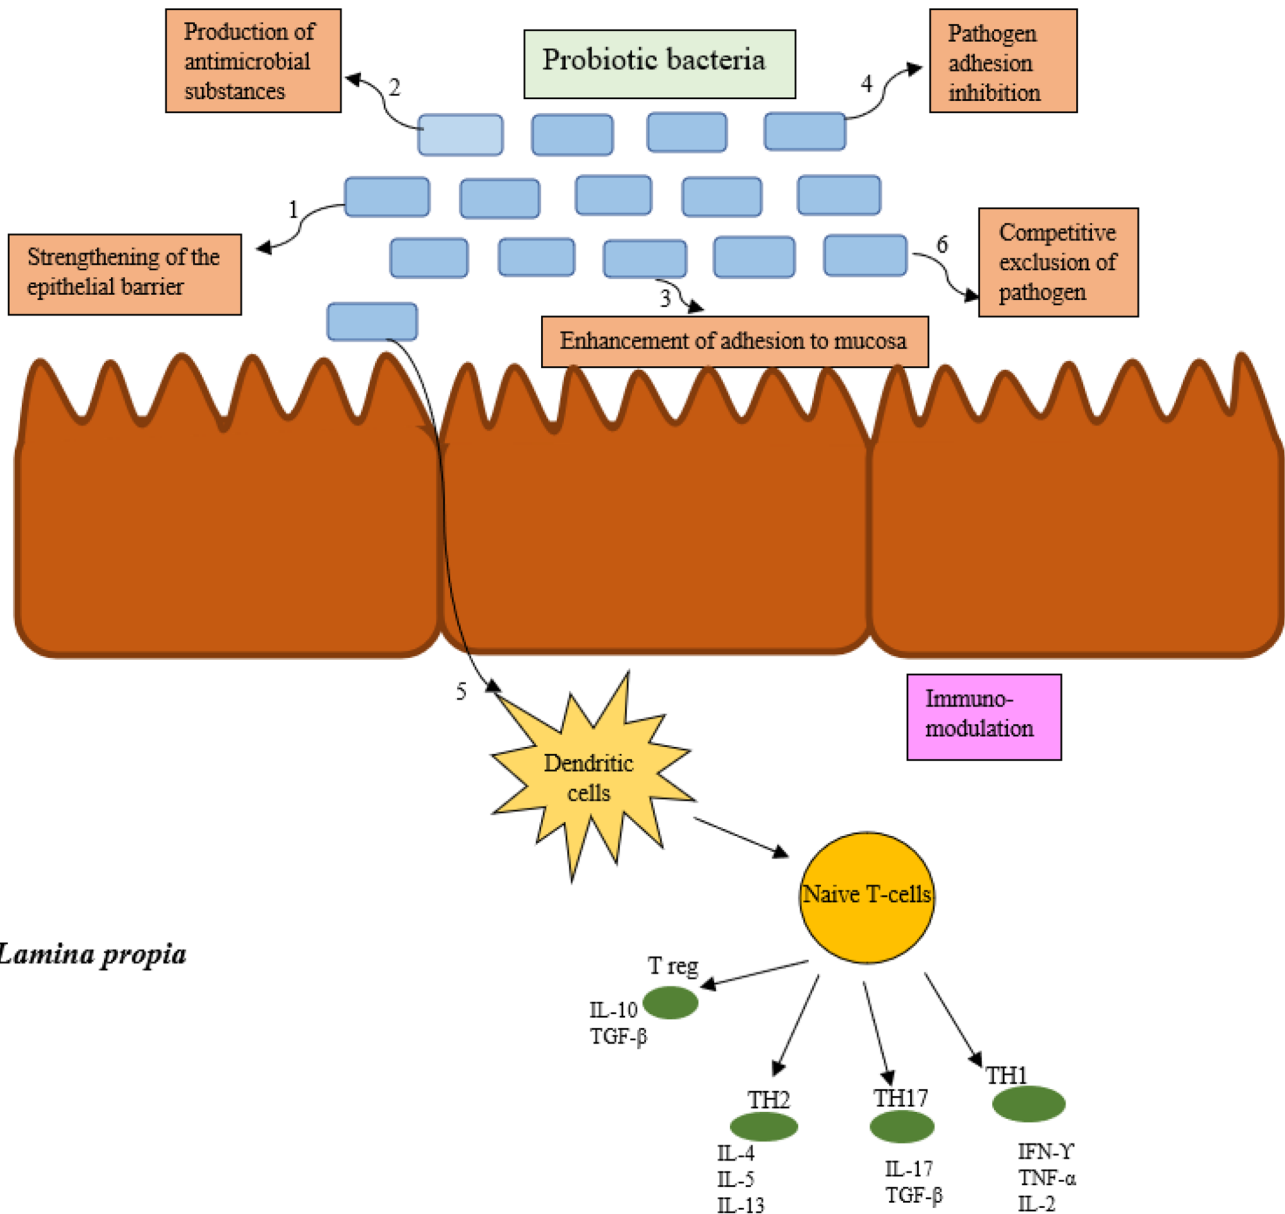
Production of antimicrobial substances

2

Probiotic bacteria

4

Pathogen adhesion inhibition

1

Strengthening of the epithelial barrier

6

Competitive exclusion of pathogen

3

Enhancement of adhesion to mucosa

5

Immuno-modulation

Dendritic cells

Naive T-cells

Lamina propia

T reg

IL-10
TGF-β

TH2

IL-4
IL-5
IL-13

TH17

IL-17
TGF-β

TH1

IFN-ϒ
TNF-α
IL-2